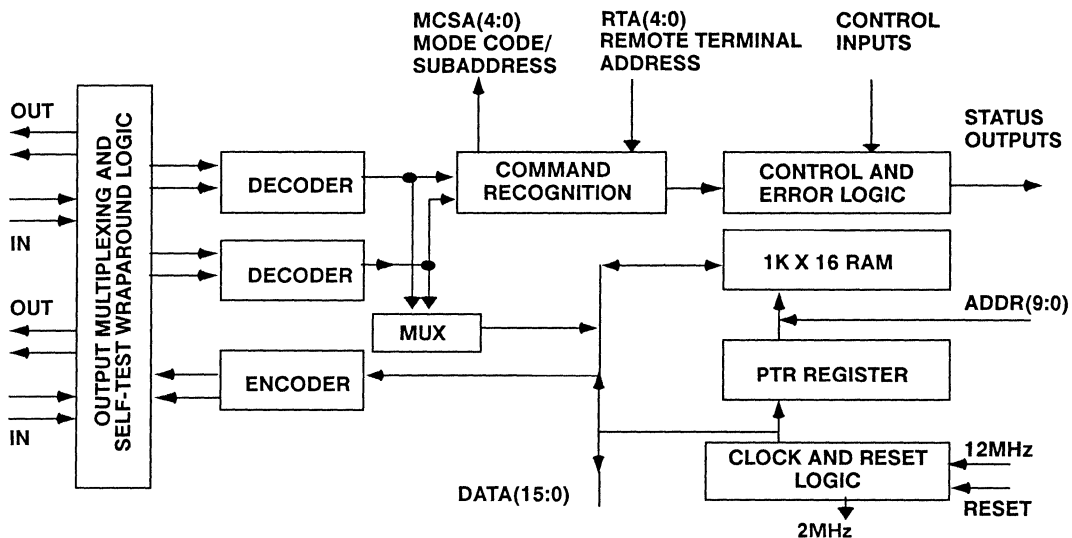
MCSA(4:0)
MODE CODE/
SUBADDRESS

RTA(4:0)
REMOTE TERMINAL
ADDRESS

CONTROL
INPUTS

OUT

OUTPUT MULTIPLEXING AND
SELF-TEST WRAPAROUND LOGIC

IN

OUT

IN

DECODER

DECODER

COMMAND
RECOGNITION

CONTROL AND
ERROR LOGIC

STATUS
OUTPUTS

1K X 16 RAM

ADDR(9:0)

MUX

ENCODER

PTR REGISTER

CLOCK AND RESET
LOGIC

12MHz

RESET

DATA(15:0)

2MHz